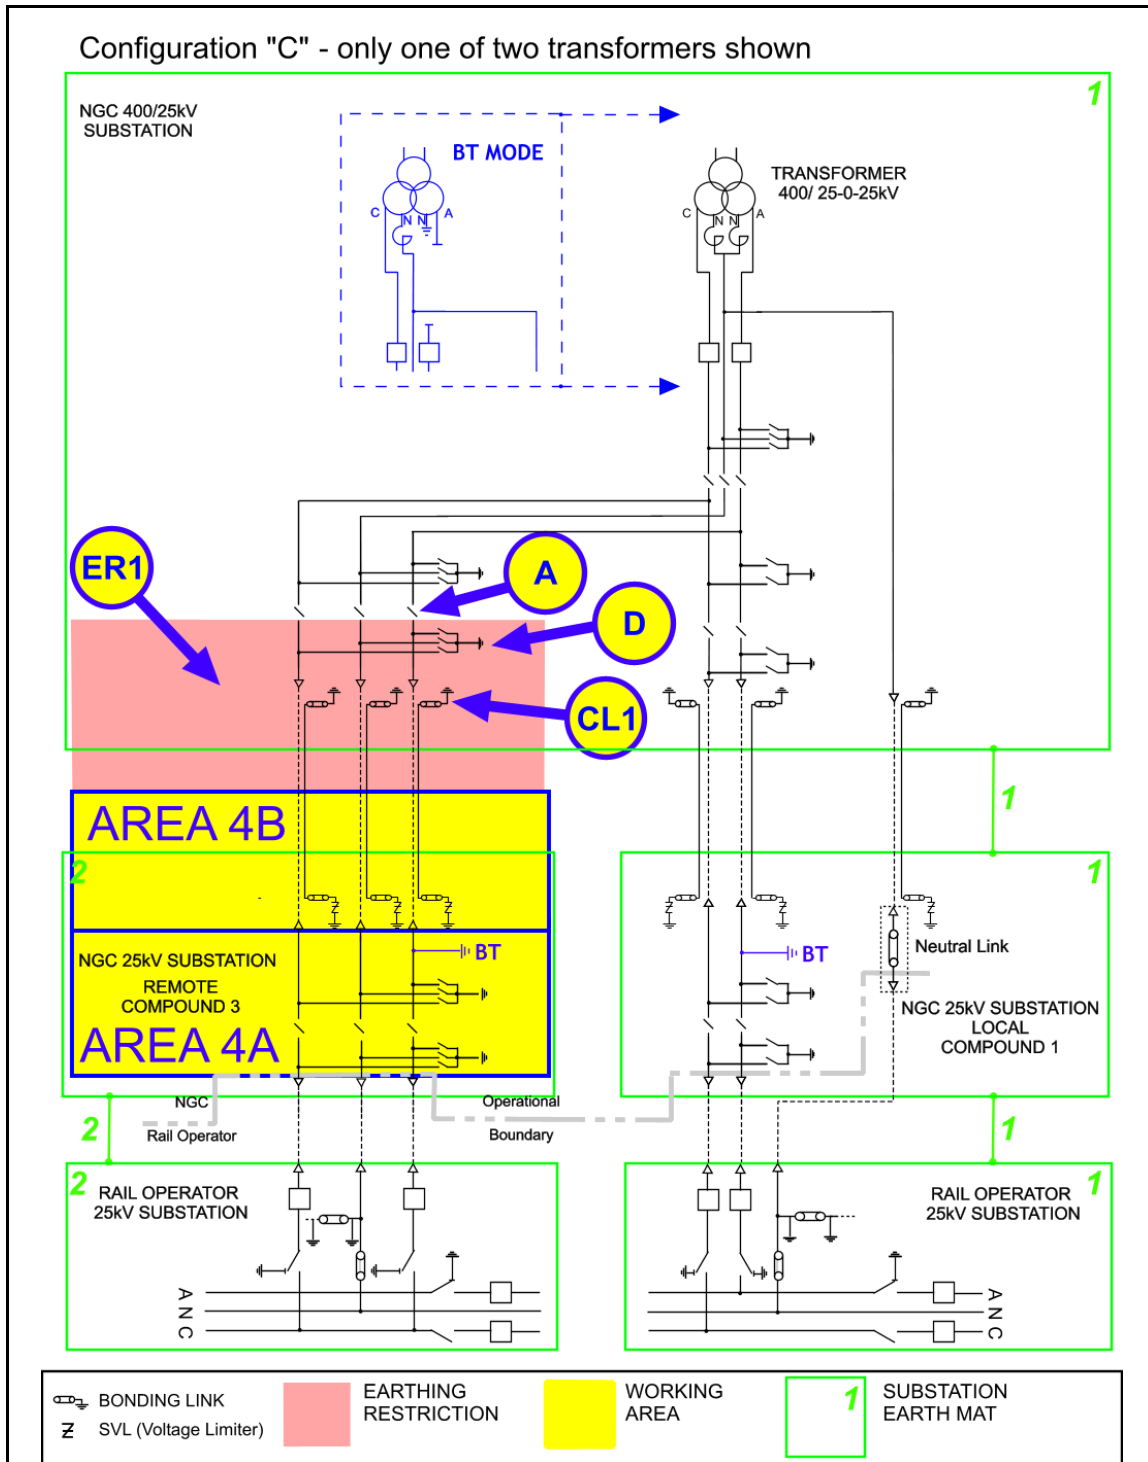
Configuration "C" - only one of two transformers shown

1

NGC 400/25kV SUBSTATION

BT MODE

C N N A

TRANSFORMER 400/ 25-0-25kV

C N N A

ER1

A

D

CL1

AREA 4B

2

1

1

BT

BT

Neutral Link

NGC 25kV SUBSTATION REMOTE COMPOUND 3

AREA 4A

NGC 25kV SUBSTATION LOCAL COMPOUND 1

NGC

Rail Operator

Operational

Boundary

2

1

2 RAIL OPERATOR 25kV SUBSTATION

RAIL OPERATOR 25kV SUBSTATION 1

A N C

A N C

BONDING LINK

SVL (Voltage Limiter)

EARTHING RESTRICTION

WORKING AREA

1

SUBSTATION EARTH MAT